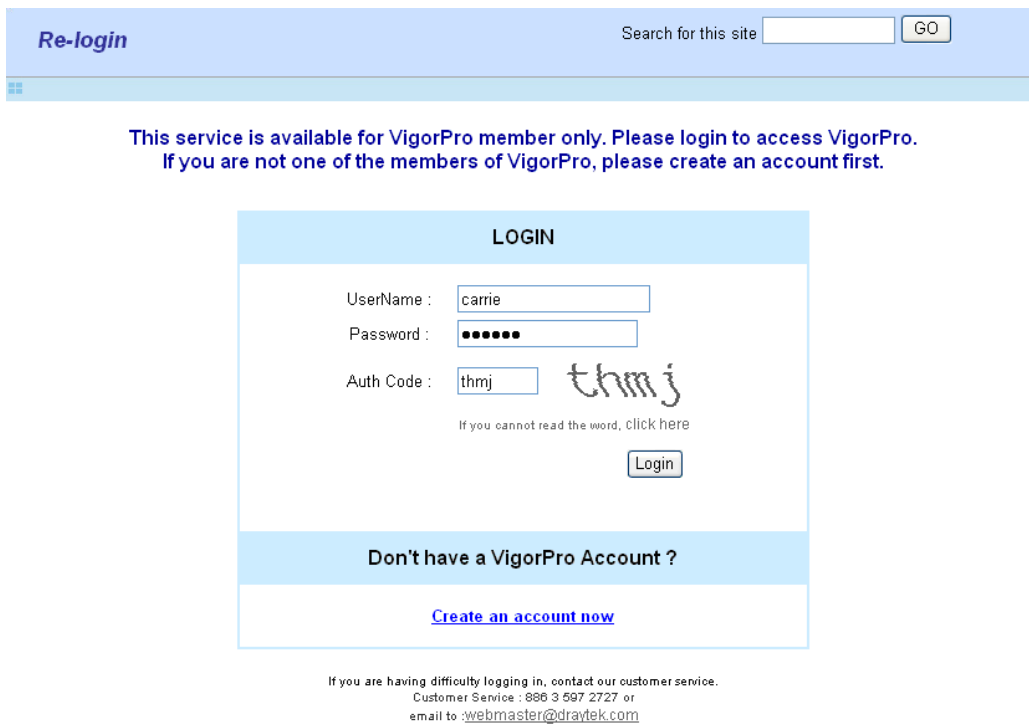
Re-login

Search for this site GO

This service is available for VigorPro member only. Please login to access VigorPro.
If you are not one of the members of VigorPro, please create an account first.

LOGIN

UserName : carrie

Password : ●●●●●●

Auth Code : thmj thmj

If you cannot read the word, click here

Login

Don't have a VigorPro Account ?

Create an account now

If you are having difficulty logging in, contact our customer service.
Customer Service : 886 3 597 2727 or
email to :webmaster@draytek.com